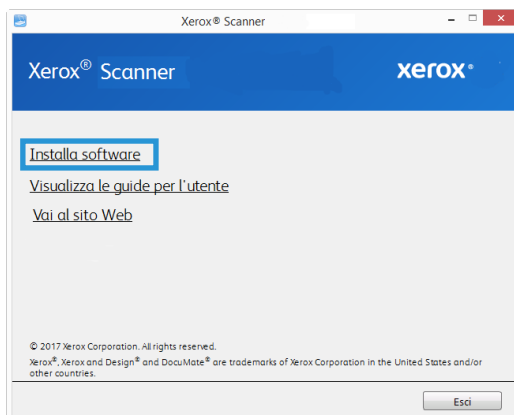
Xerox® Scanner

Xerox® Scanner

xerox

Installa software

Visualizza le guide per l'utente

Vai al sito Web

© 2017 Xerox Corporation. All rights reserved.

Xerox®, Xerox and Design® and DocuMate® are trademarks of Xerox Corporation in the United States and/or other countries.

Esci